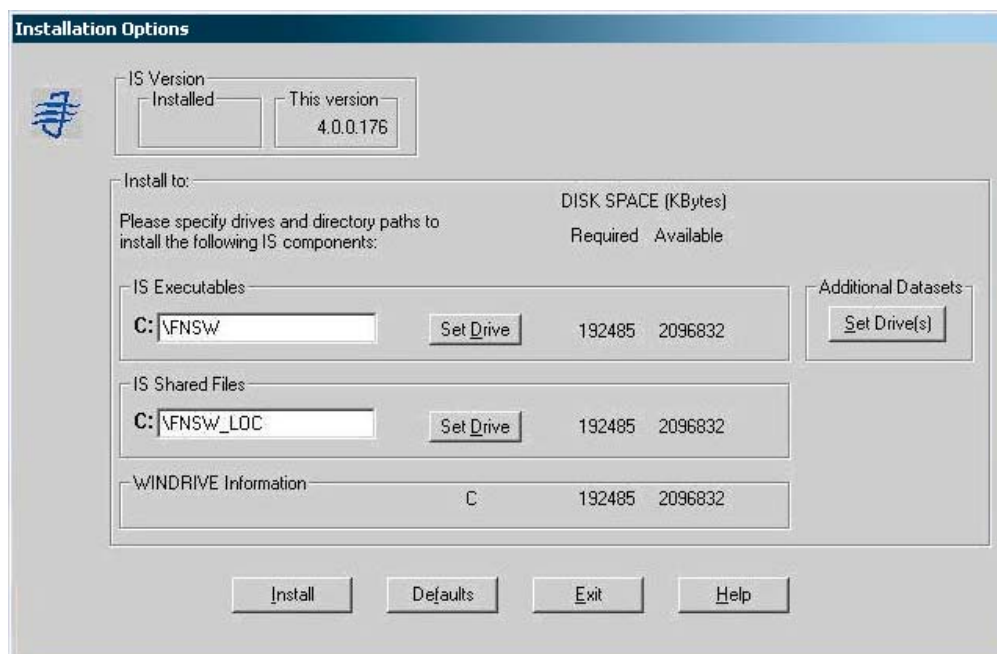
Installation Options

IS Version
Installed
This version
4.0.0.176

Install to:
Please specify drives and directory paths to install the following IS components:
DISK SPACE (KBytes)
Required Available

IS Executables
C: \FNSW
Set Drive
192485 2096832

Additional Datasets
Set Drive(s)

IS Shared Files
C: \FNSW_LOC
Set Drive
192485 2096832

WINDRIVE Information
C
192485 2096832

Install
Defaults
Exit
Help